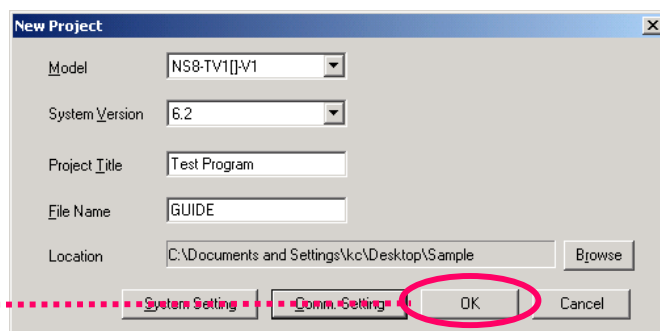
New Project

Model NS8-TV1[]-V1

System Version 6.2

Project Title Test Program

File Name GUIDE

Location C:\Documents and Settings\kc\Desktop\Sample

Browse

System Setting

Comm. Setting

OK

Cancel